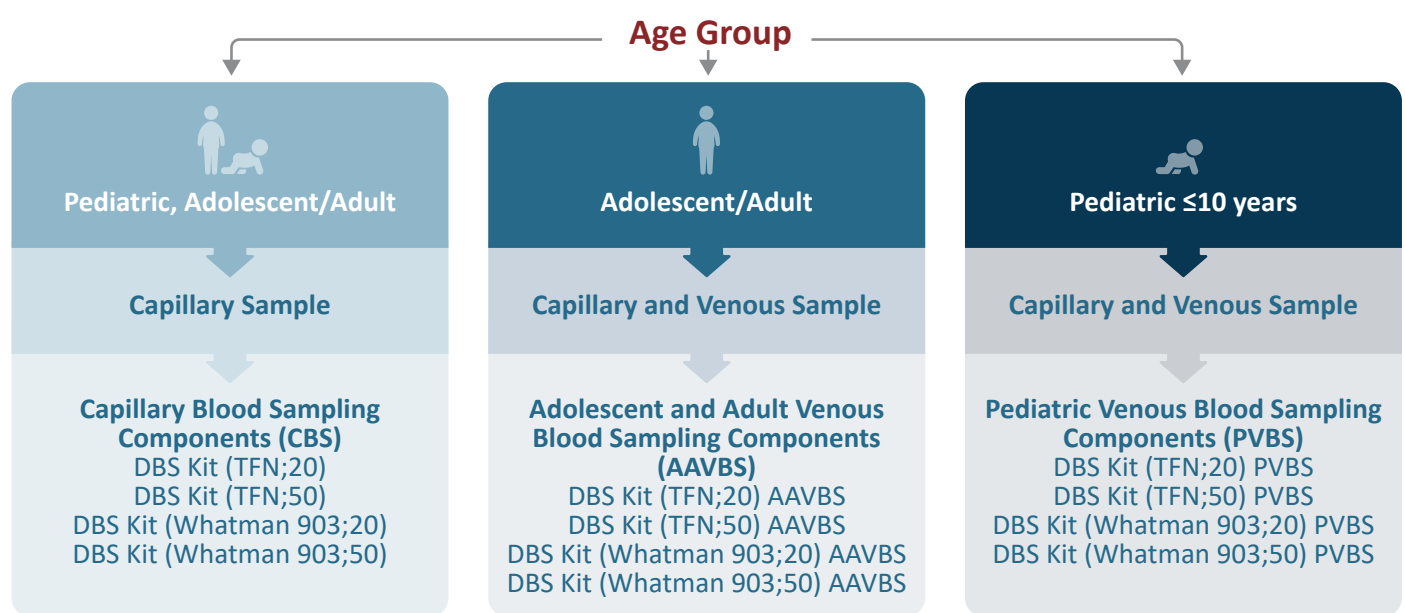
Age Group

Pediatric, Adolescent/Adult

Capillary Sample

Capillary Blood Sampling Components (CBS)
DBS Kit (TFN;20)
DBS Kit (TFN;50)
DBS Kit (Whatman 903;20)
DBS Kit (Whatman 903;50)

Adolescent/Adult

Capillary and Venous Sample

Adolescent and Adult Venous Blood Sampling Components (AAVBS)
DBS Kit (TFN;20) AAVBS
DBS Kit (TFN;50) AAVBS
DBS Kit (Whatman 903;20) AAVBS
DBS Kit (Whatman 903;50) AAVBS

Pediatric ≤10 years

Capillary and Venous Sample

Pediatric Venous Blood Sampling Components (PVBS)
DBS Kit (TFN;20) PVBS
DBS Kit (TFN;50) PVBS
DBS Kit (Whatman 903;20) PVBS
DBS Kit (Whatman 903;50) PVBS